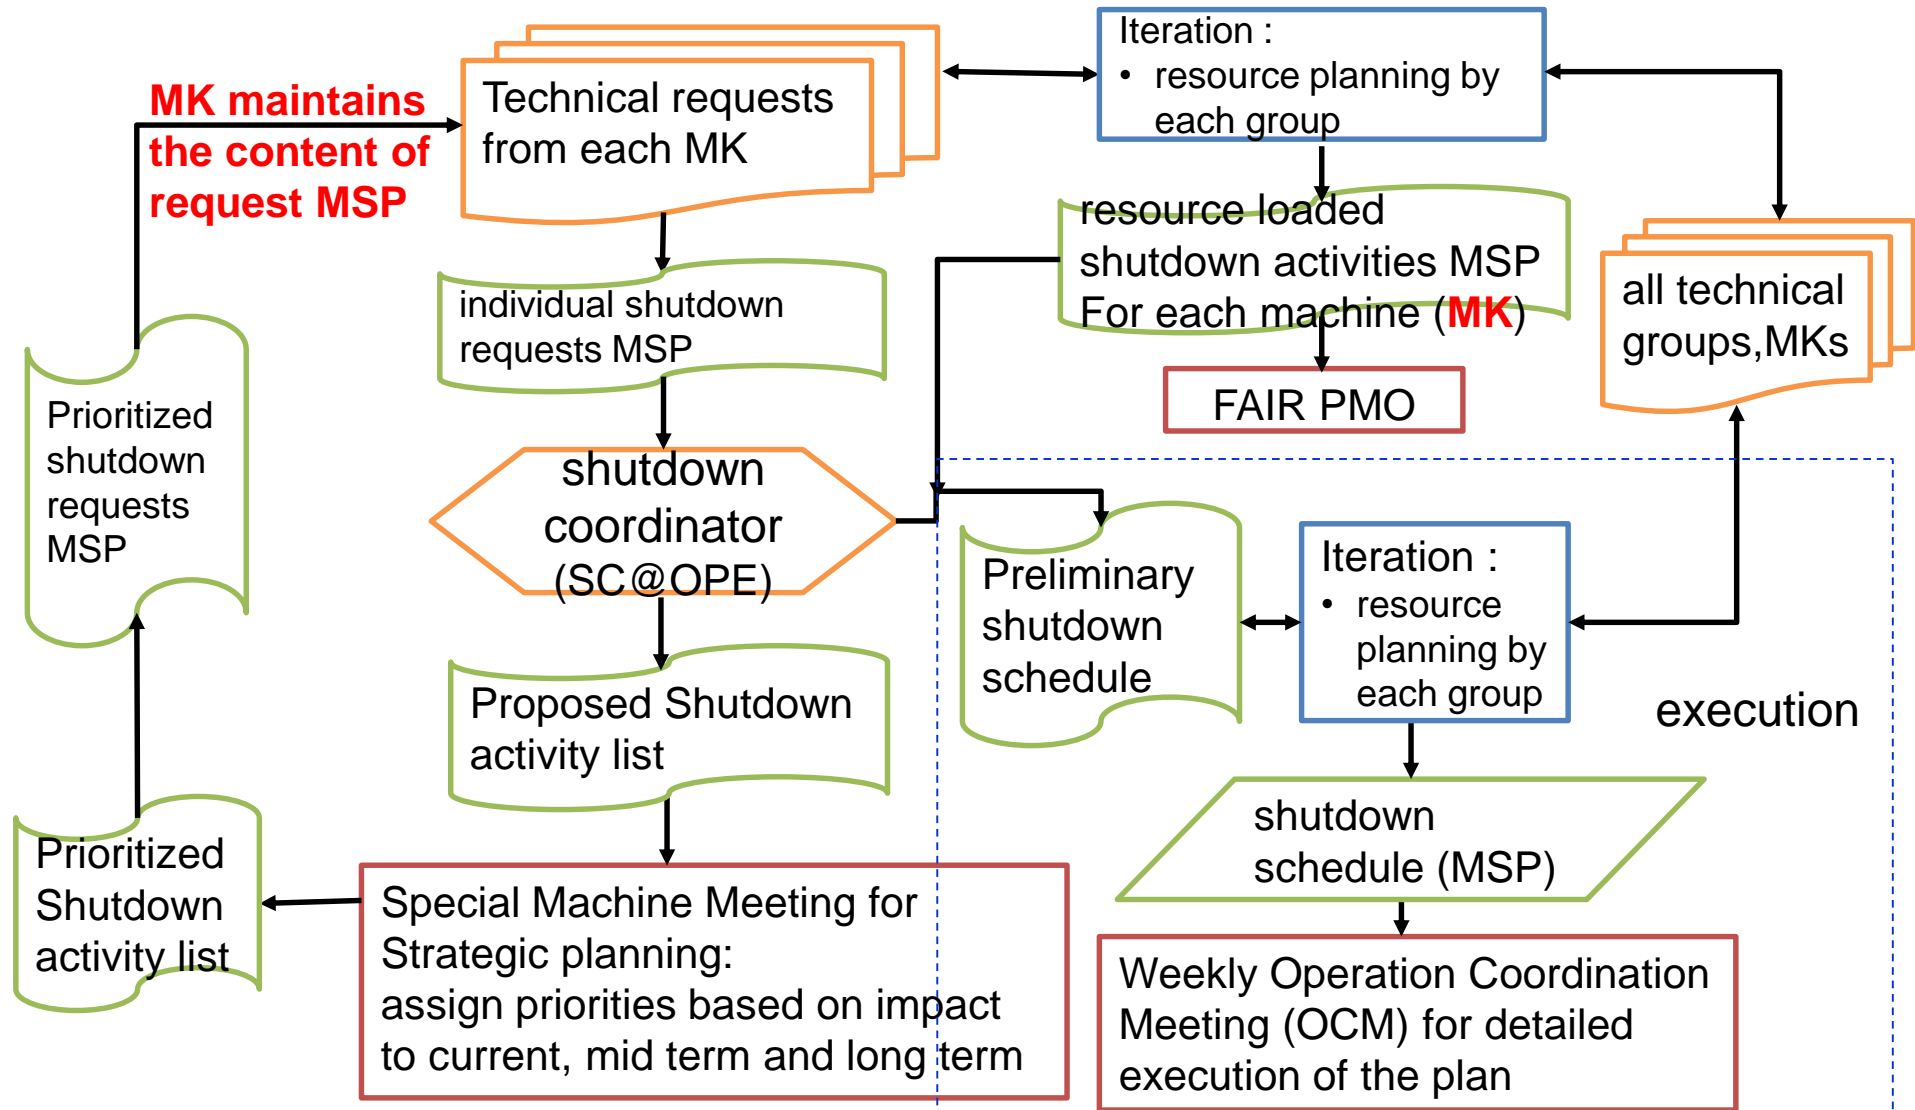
MK maintains the content of request MSP

Technical requests from each MK

Iteration :
• resource planning by each group

resource loaded shutdown activities MSP For each machine (MK)

all technical groups,MKs

individual shutdown requests MSP

FAIR PMO

Prioritized shutdown requests MSP

shutdown coordinator (SC@OPE)

Preliminary shutdown schedule

Iteration :
• resource planning by each group

execution

Proposed Shutdown activity list

shutdown schedule (MSP)

Prioritized Shutdown activity list

Special Machine Meeting for Strategic planning: assign priorities based on impact to current, mid term and long term

Weekly Operation Coordination Meeting (OCM) for detailed execution of the plan